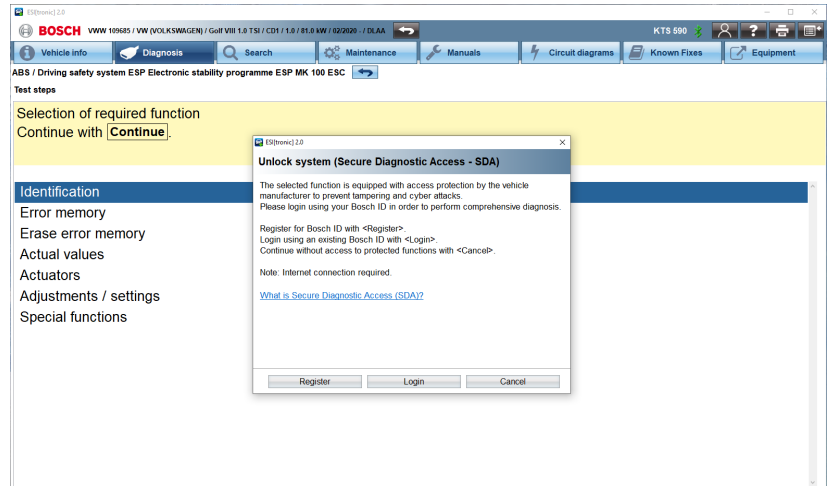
ESI[tronic] 2.0

BOSCH VWW 109685 / VW (VOLKSWAGEN) / Golf VIII 1.0 TSI / CD1 / 1.0 / 81.0 kW / 02/2020 - / DLAA

KTS 590

Vehicle info | Diagnosis | Search | Maintenance | Manuals | Circuit diagrams | Known Fixes | Equipment

ABS / Driving safety system ESP Electronic stability programme ESP MK 100 ESC

Test steps

Selection of required function
Continue with Continue.

Identification
Error memory
Erase error memory
Actual values
Actuators
Adjustments / settings
Special functions

ESI[tronic] 2.0

Unlock system (Secure Diagnostic Access - SDA)

The selected function is equipped with access protection by the vehicle manufacturer to prevent tampering and cyber attacks.
Please login using your Bosch ID in order to perform comprehensive diagnosis.

Register for Bosch ID with <Register>.
Login using an existing Bosch ID with <Login>.
Continue without access to protected functions with <Cancel>.

Note: Internet connection required.

What is Secure Diagnostic Access (SDA)?

Register | Login | Cancel